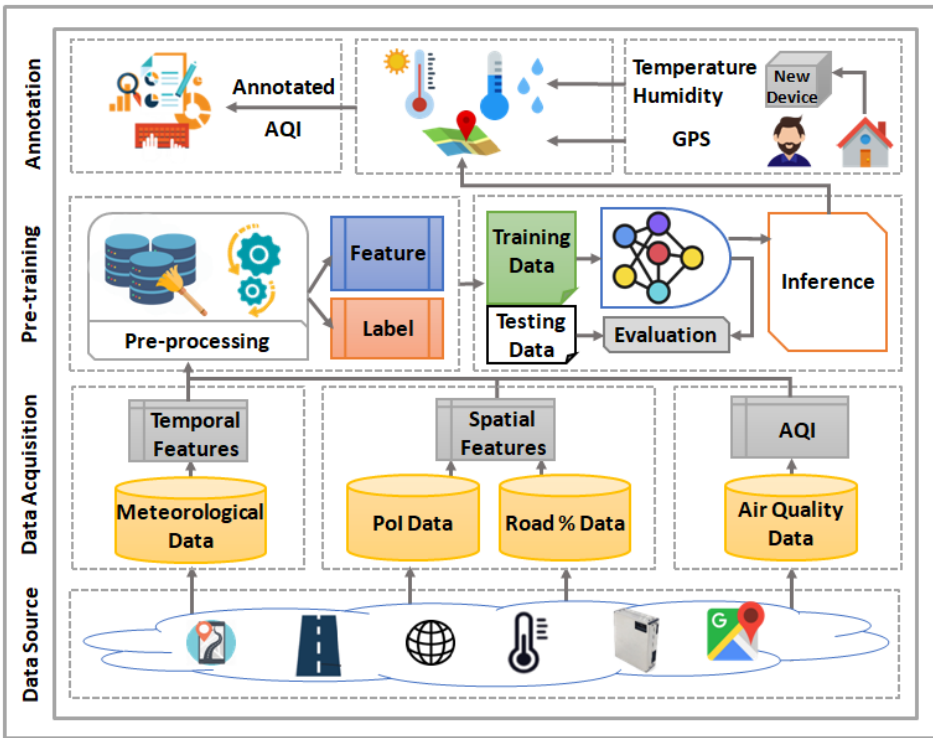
Annotation

Annotated

AQI

Temperature

Humidity

GPS

New Device

Pre-training

Pre-processing

Feature

Label

Training Data

Testing Data

Evaluation

Inference

Data Acquisition

Temporal Features

Meteorological Data

Spatial Features

PoI Data

Road % Data

AQI

Air Quality Data

Data Source